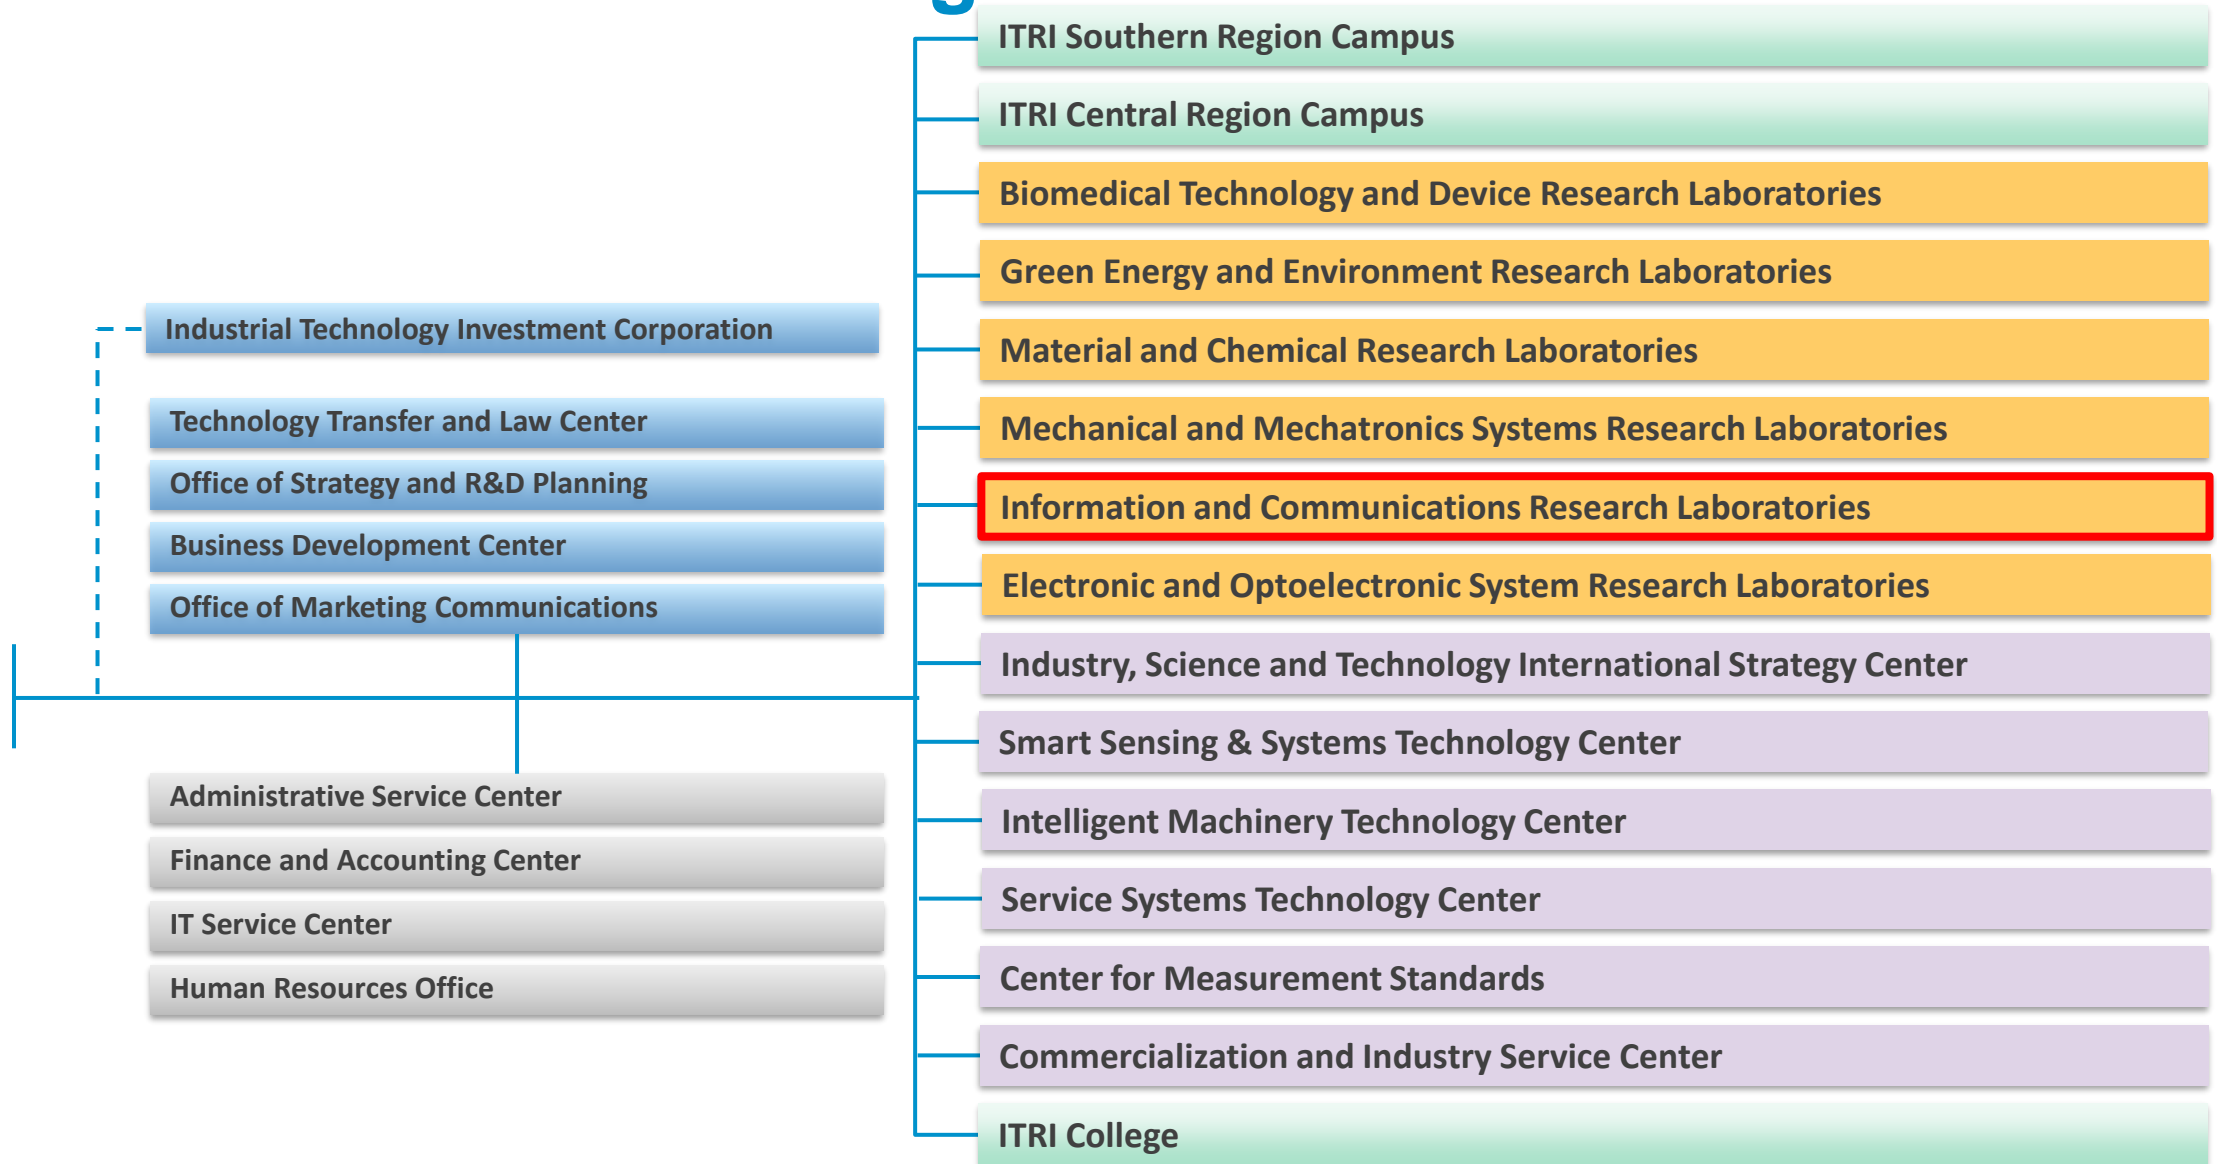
Industrial Technology Investment Corporation

Technology Transfer and Law Center

Office of Strategy and R&D Planning

Business Development Center

Office of Marketing Communications

Administrative Service Center

Finance and Accounting Center

IT Service Center

Human Resources Office

ITRI Southern Region Campus

ITRI Central Region Campus

Biomedical Technology and Device Research Laboratories

Green Energy and Environment Research Laboratories

Material and Chemical Research Laboratories

Mechanical and Mechatronics Systems Research Laboratories

Information and Communications Research Laboratories

Electronic and Optoelectronic System Research Laboratories

Industry, Science and Technology International Strategy Center

Smart Sensing & Systems Technology Center

Intelligent Machinery Technology Center

Service Systems Technology Center

Center for Measurement Standards

Commercialization and Industry Service Center

ITRI College